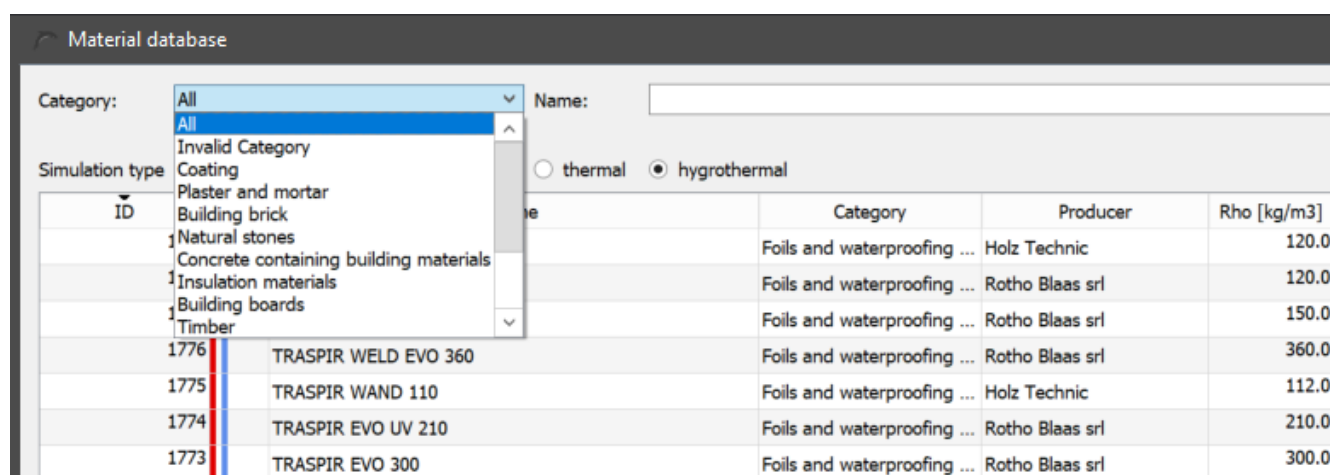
Material database

Category: All Name:

All
Invalid Category
Coating
Plaster and mortar
Building brick
Natural stones
Concrete containing building materials
Insulation materials
Building boards
Timber

Simulation type thermal hygrothermal

| ID | | Category | Producer | Rho [kg/m3] |
|---|---|---|---|---|
| 1 | | Foils and waterproofing ... | Holz Technic | 120.0 |
| 1 | | Foils and waterproofing ... | Rotho Blaas srl | 120.0 |
| 1 | | Foils and waterproofing ... | Rotho Blaas srl | 150.0 |
| 1776 | TRASPIR WELD EVO 360 | Foils and waterproofing ... | Rotho Blaas srl | 360.0 |
| 1775 | TRASPIR WAND 110 | Foils and waterproofing ... | Holz Technic | 112.0 |
| 1774 | TRASPIR EVO UV 210 | Foils and waterproofing ... | Rotho Blaas srl | 210.0 |
| 1773 | TRASPIR EVO 300 | Foils and waterproofing ... | Rotho Blaas srl | 300.0 |